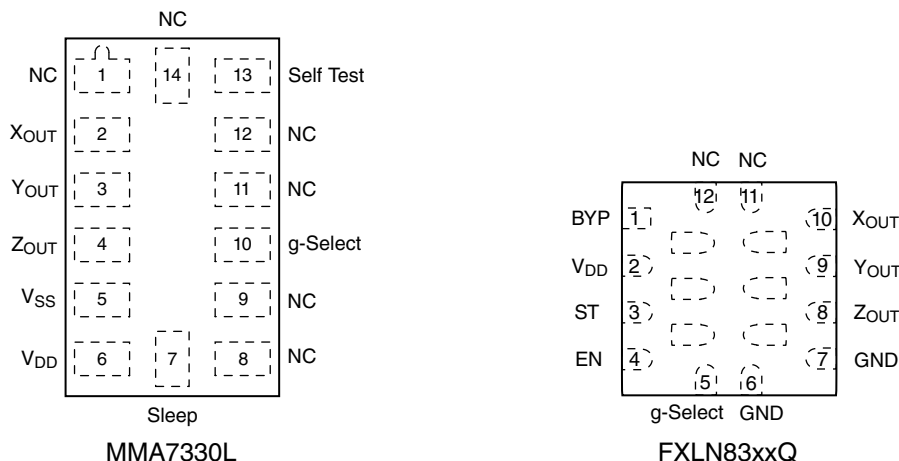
NC

NC 1 14 13 Self Test

$X_{OUT}$ 2 12 NC

$Y_{OUT}$ 3 11 NC

$Z_{OUT}$ 4 10 g-Select

$V_{SS}$ 5 9 NC

$V_{DD}$ 6 7 8 NC

Sleep

MMA7330L

NC NC

12 11

BYP 1 10 $X_{OUT}$

$V_{DD}$ 2 9 $Y_{OUT}$

ST 3 8 $Z_{OUT}$

EN 4 7 GND

5 6

g-Select GND

FXLN83xxQ